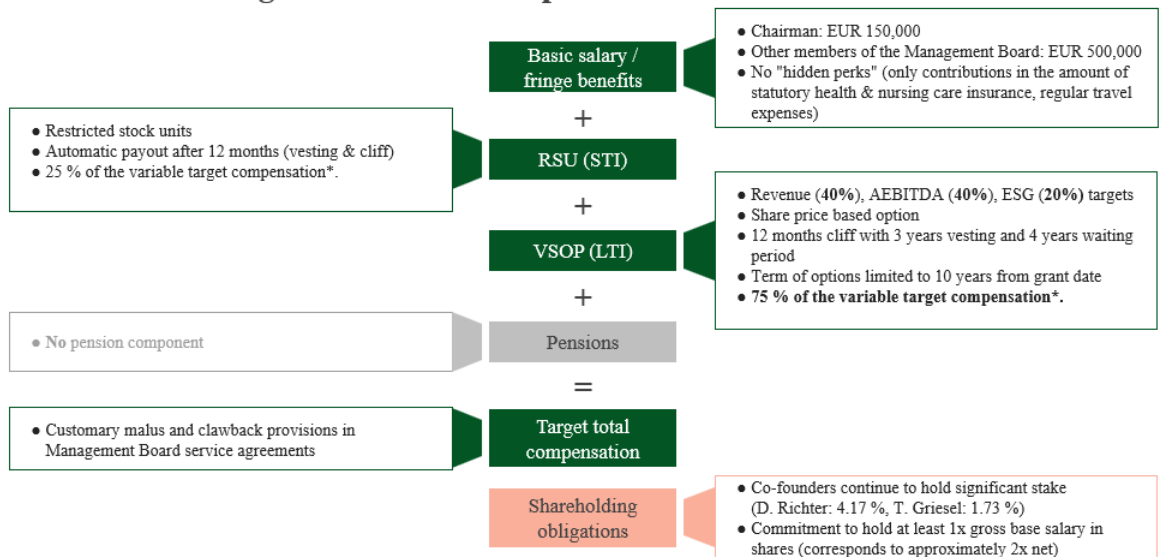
Basic salary / fringe benefits

• Chairman: EUR 150,000
• Other members of the Management Board: EUR 500,000
• No "hidden perks" (only contributions in the amount of statutory health & nursing care insurance, regular travel expenses)

+

• Restricted stock units
• Automatic payout after 12 months (vesting & cliff)
• 25 % of the variable target compensation*.

RSU (STI)

+

• Revenue (**40%**), AEBITDA (**40%**), ESG (**20%**) targets
• Share price based option
• 12 months cliff with 3 years vesting and 4 years waiting period
• Term of options limited to 10 years from grant date
• **75 % of the variable target compensation*.**

VSOP (LTI)

+

• **No** pension component

Pensions

=

• Customary malus and clawback provisions in Management Board service agreements

Target total compensation

Shareholding obligations

• Co-founders continue to hold significant stake (D. Richter: 4.17 %, T. Griesel: 1.73 %)
• Commitment to hold at least 1x gross base salary in shares (corresponds to approximately 2x net)